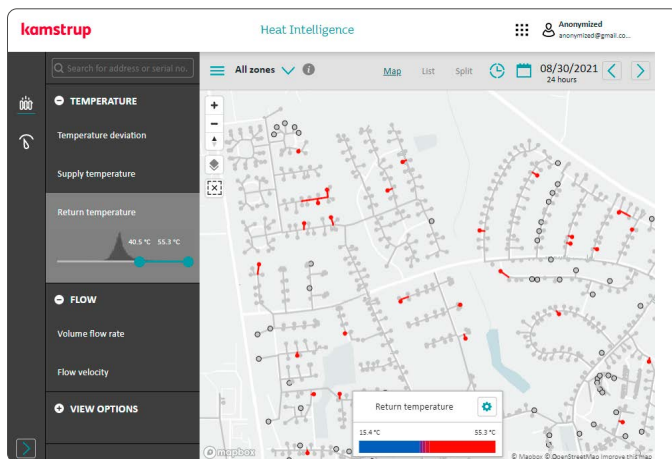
kamstrup

Heat Intelligence

Anonymized
anonymized@gmail.co...

Search for address or serial no.

TEMPERATURE

Temperature deviation

Supply temperature

Return temperature

40.5 °C 55.3 °C

FLOW

Volume flow rate

Flow velocity

VIEW OPTIONS

All zones

Map List Split

08/30/2021
24 hours

+
−

Return temperature

15.4 °C

55.3 °C

mapbox

© Mapbox © OpenStreetMap Improve this map